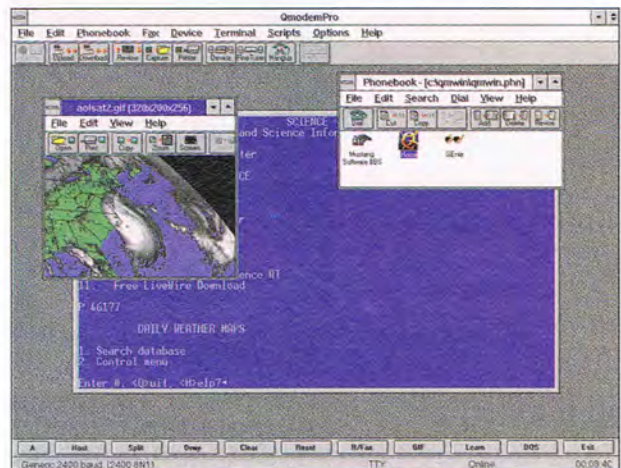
QmodemPro

File Edit Phonebook Fax Device Terminal Scripts Options Help

Upload Download Review Capture Printer Device File List Hangup

aolsat2.gif (320x200x256)

File Edit View Help

Open Print Copy Clear Screen

SCIENCE

and Science Info

ter

CE

ence RT

11. Free LiveWire Download

P 46177

DAILY WEATHER MAPS

1. Search database
2. Control menu

Enter #, <Q>uit, <H>elp?

Phonebook - [c:\qmwin\qmwin.phn]

File Edit Search Dial View Help

Dial Add Edit Learn Revise

Mustang Software BBS

SEnte

A Host Split Deep Clear Reset B/Fax GIF Learn DOS Exit

Generic 2400 baud, 2400 8N1 TTY Online 00:09:40